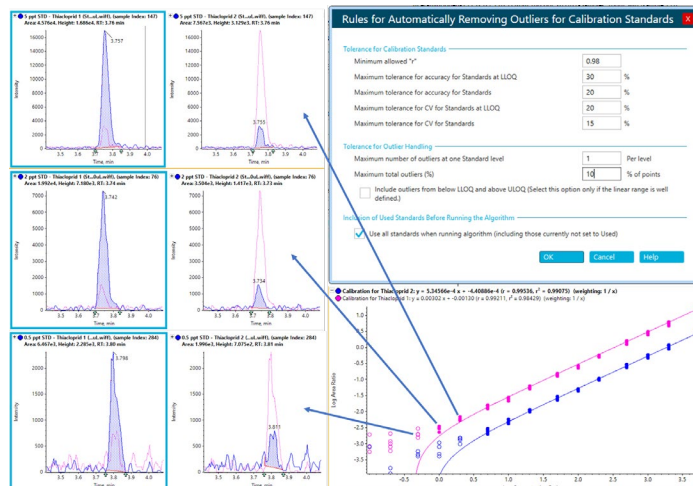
5 ppt STD - Thiacloprid 1 (St...d.wiff), (sample Index: 147)
Area: 4.576e4, Height: 1.686e4, RT: 3.76 min

3.757

Intensity
Time, min

5 ppt STD - Thiacloprid 2 (St...d.wiff), (sample Index: 147)
Area: 7.907e3, Height: 3.129e3, RT: 3.76 min

3.755

2 ppt STD - Thiacloprid 1 (St...0.d.wiff), (sample Index: 76)
Area: 1.992e4, Height: 7.180e3, RT: 3.74 min

3.743

2 ppt STD - Thiacloprid 2 (St...0.d.wiff), (sample Index: 76)
Area: 3.504e3, Height: 1.417e3, RT: 3.73 min

3.734

0.5 ppt STD - Thiacloprid 1 (...d.wiff), (sample Index: 284)
Area: 6.461e3, Height: 2.289e3, RT: 3.80 min

3.788

0.5 ppt STD - Thiacloprid 2 (...d.wiff), (sample Index: 284)
Area: 1.996e3, Height: 7.075e2, RT: 3.81 min

3.811

Rules for Automatically Removing Outliers for Calibration Standards

Tolerance for Calibration Standards
Minimum allowed "r" 0.98
Maximum tolerance for accuracy for Standards at LLOQ 30 %
Maximum tolerance for accuracy for Standards 20 %
Maximum tolerance for CV for Standards at LLOQ 20 %
Maximum tolerance for CV for Standards 15 %

Tolerance for Outlier Handling
Maximum number of outliers at one Standard level 1 Per level
Maximum total outliers (%) 10 % of points
Include outliers from below LLOQ and above ULOQ (Select this option only if the linear range is well defined.)

Inclusion of Used Standards Before Running the Algorithm
Use all standards when running algorithm (including those currently not set to Used)

OK Cancel Help

Calibration for Thiacloprid 2: y = 3.34566e-4 x + -4.40886e-4 (r = 0.99536, r² = 0.99075) (weighting: 1 / x)
Calibration for Thiacloprid 1: y = 0.00302 x + -0.00130 (r = 0.99211, r² = 0.98429) (weighting: 1 / x)

Log Area Ratio